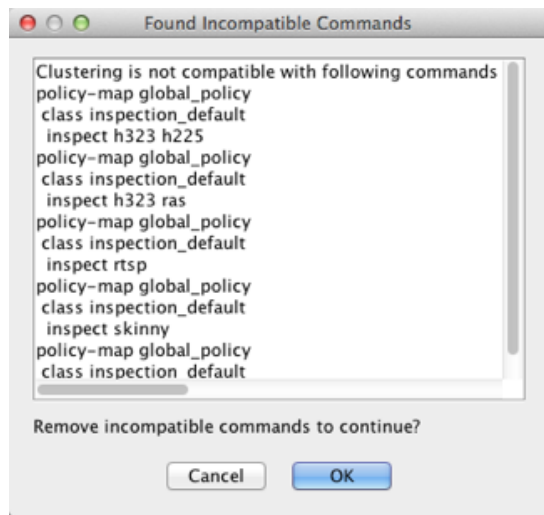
Found Incompatible Commands

Clustering is not compatible with following commands
policy-map global_policy
class inspection_default
inspect h323 h225
policy-map global_policy
class inspection_default
inspect h323 ras
policy-map global_policy
class inspection_default
inspect rtsp
policy-map global_policy
class inspection_default
inspect skinny
policy-map global_policy
class inspection_default

Remove incompatible commands to continue?

Cancel
OK